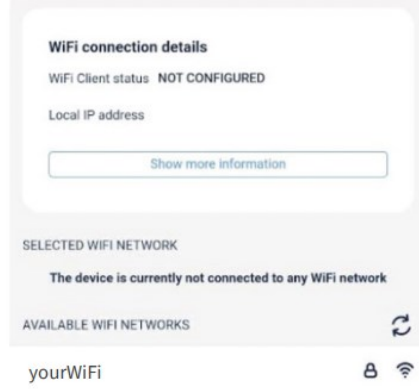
WiFi connection details

WiFi Client status NOT CONFIGURED

Local IP address

Show more information

SELECTED WIFI NETWORK

The device is currently not connected to any WiFi network

AVAILABLE WIFI NETWORKS

yourWiFi